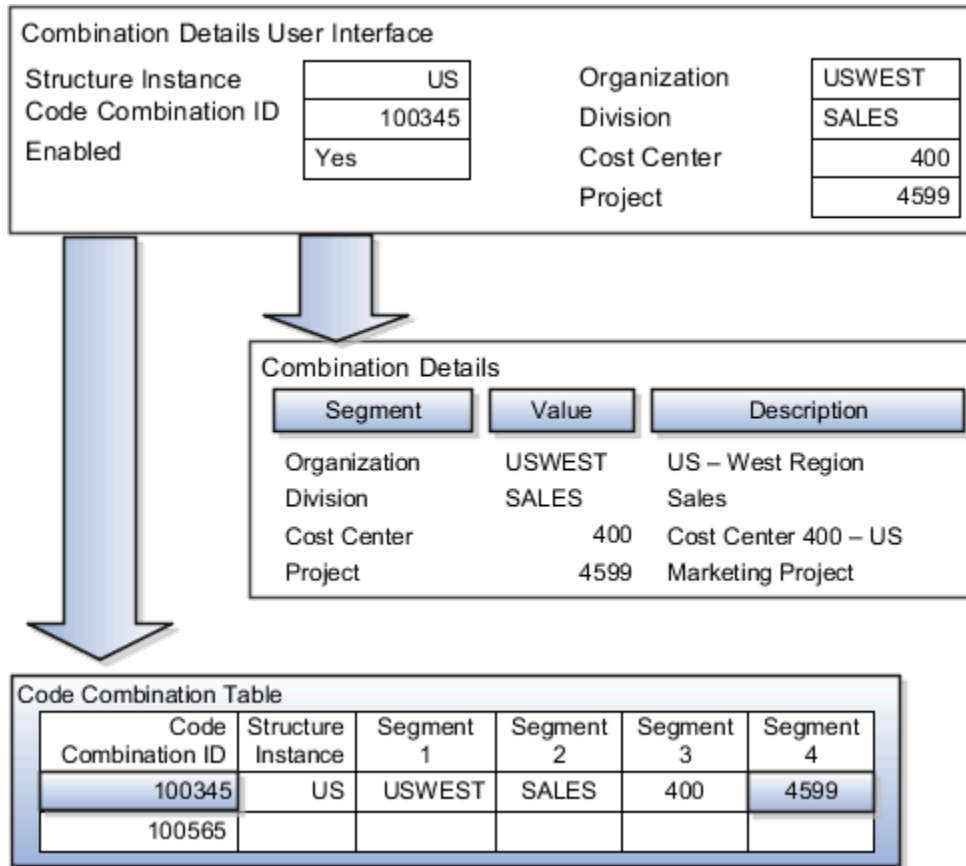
Combination Details User Interface

| | |
|---|---|
| Structure Instance | US |
| Code Combination ID | 100345 |
| Enabled | Yes |

| | |
|---|---|
| Organization | USWEST |
| Division | SALES |
| Cost Center | 400 |
| Project | 4599 |

Combination Details

| Segment | Value | Description |
|---|---|---|
| Organization | USWEST | US – West Region |
| Division | SALES | Sales |
| Cost Center | 400 | Cost Center 400 – US |
| Project | 4599 | Marketing Project |

Code Combination Table

| Code Combination ID | Structure Instance | Segment 1 | Segment 2 | Segment 3 | Segment 4 |
|---|---|---|---|---|---|
| 100345 | US | USWEST | SALES | 400 | 4599 |
| 100565 | | | | | |